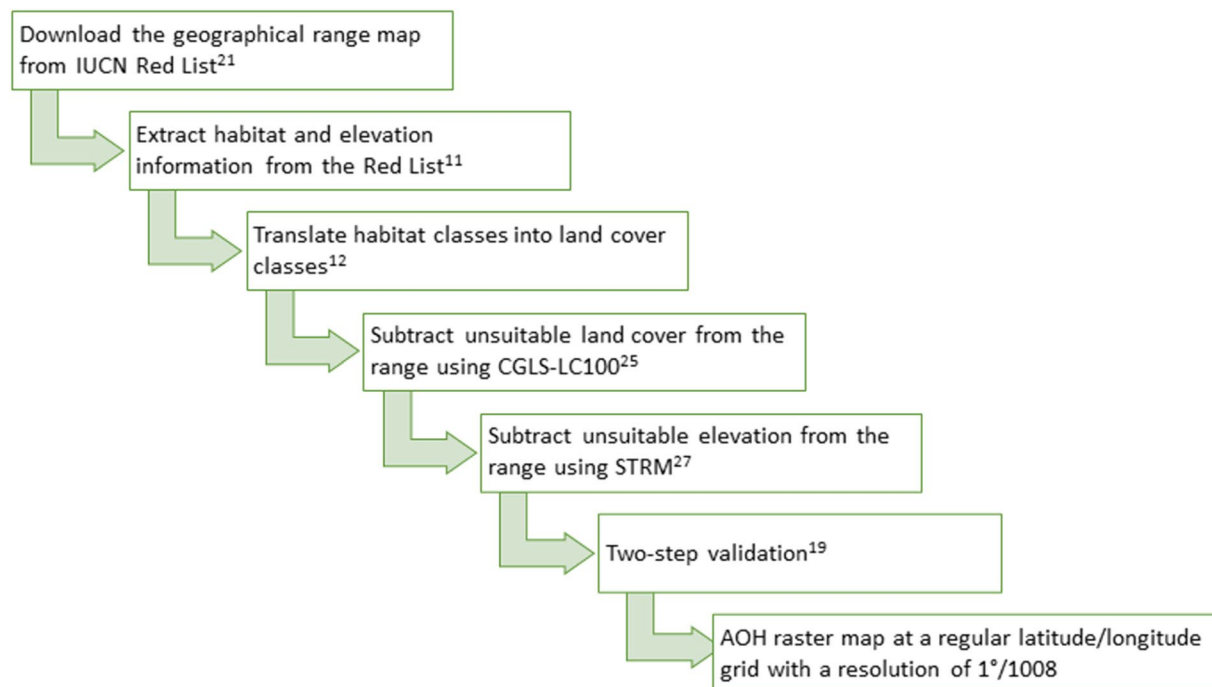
Download the geographical range map from IUCN Red List$^{21}$

Extract habitat and elevation information from the Red List$^{11}$

Translate habitat classes into land cover classes$^{12}$

Subtract unsuitable land cover from the range using CGLS-LC100$^{25}$

Subtract unsuitable elevation from the range using STRM$^{27}$

Two-step validation$^{19}$

AOH raster map at a regular latitude/longitude grid with a resolution of 1°/1008